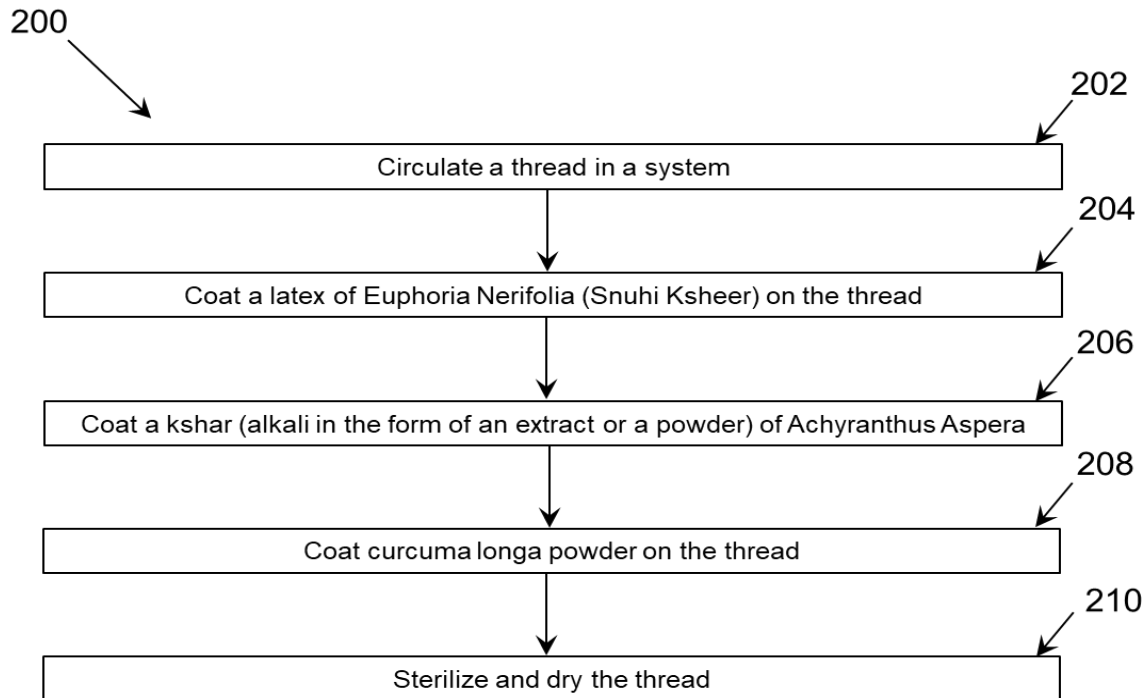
200

202

Circulate a thread in a system

204

Coat a latex of Euphoria Nerifolia (Snuhi Ksheer) on the thread

206

Coat a kshar (alkali in the form of an extract or a powder) of Achyranthus Aspera

208

Coat curcuma longa powder on the thread

210

Sterilize and dry the thread